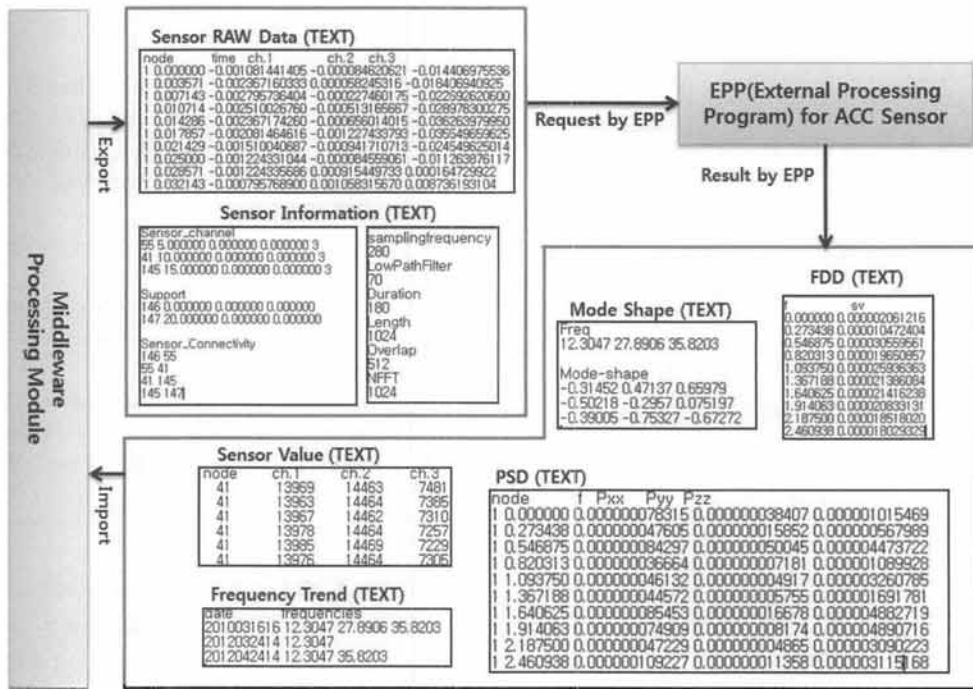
Middleware Processing Module

Export

Import

Sensor RAW Data (TEXT)

node time ch.1 ch.2 ch.3
1 0.000000 -0.001081441405 -0.000084620621 -0.014406975536
1 0.003571 -0.002367160333 0.000058245315 -0.018406940032
1 0.007143 -0.002795736404 -0.000227460175 -0.022592620600
1 0.010714 -0.002510026760 -0.000513165667 -0.028978300275
1 0.014286 -0.002367174260 -0.000656014015 -0.036263979950
1 0.017857 -0.002081464616 -0.001227433793 -0.035549659625
1 0.021429 -0.001510040687 -0.000941710713 -0.024549625014
1 0.025000 -0.001224331044 -0.000084559061 -0.011263876117
1 0.028571 -0.001224335686 0.000915449733 0.000164729922
1 0.032143 -0.000795768900 0.001058315670 0.008736193104

Sensor Information (TEXT)

Sensor_channel
55 5.000000 0.000000 0.000000 3
41 10.000000 0.000000 0.000000 3
145 15.000000 0.000000 0.000000 3

Support
146 0.000000 0.000000 0.000000
147 20.000000 0.000000 0.000000

Sensor_Connectivity
146 55
55 41
41 145
145 147

samplingfrequency
280
LowPathFilter
70
Duration
180
Length
1024
Overlap
512
NFFT
1024

Request by EPP

EPP(External Processing Program) for ACC Sensor

Result by EPP

FDD (TEXT)

f sv
0.000000 0.000002061216
0.273438 0.000010472404
0.546875 0.000030559561
0.820313 0.000019650857
1.093750 0.000025936363
1.367188 0.000021386084
1.640625 0.000021416238
1.914063 0.000020833131
2.187500 0.000018518020
2.460938 0.000018029329

Mode Shape (TEXT)

Freq
12.3047 27.8906 35.8203

Mode-shape
-0.31452 0.47137 0.65979
-0.50218 -0.2957 0.075197
-0.39005 -0.75327 -0.67272

Sensor Value (TEXT)

| node | ch.1 | ch.2 | ch.3 |
|---|---|---|---|
| 41 | 13969 | 14463 | 7481 |
| 41 | 13963 | 14464 | 7385 |
| 41 | 13967 | 14462 | 7310 |
| 41 | 13978 | 14464 | 7257 |
| 41 | 13985 | 14469 | 7229 |
| 41 | 13976 | 14464 | 7305 |

Frequency Trend (TEXT)

date frequencies
2010031616 12.3047 27.8906 35.8203
2012032414 12.3047
2012042414 12.3047 35.8203

PSD (TEXT)

node f Pxx Pyy Pzz
1 0.000000 0.000000078315 0.000000038407 0.000001015469
1 0.273438 0.000000047605 0.000000015852 0.000000567989
1 0.546875 0.000000084297 0.000000050045 0.000004473722
1 0.820313 0.000000036664 0.000000007181 0.000001089928
1 1.093750 0.000000046132 0.000000004917 0.000003260785
1 1.367188 0.000000044572 0.000000005755 0.000001691781
1 1.640625 0.000000085453 0.000000016678 0.000004882719
1 1.914063 0.000000074909 0.000000008174 0.000004890716
1 2.187500 0.000000047229 0.000000004865 0.000003090223
1 2.460938 0.000000109227 0.000000011358 0.000003115168